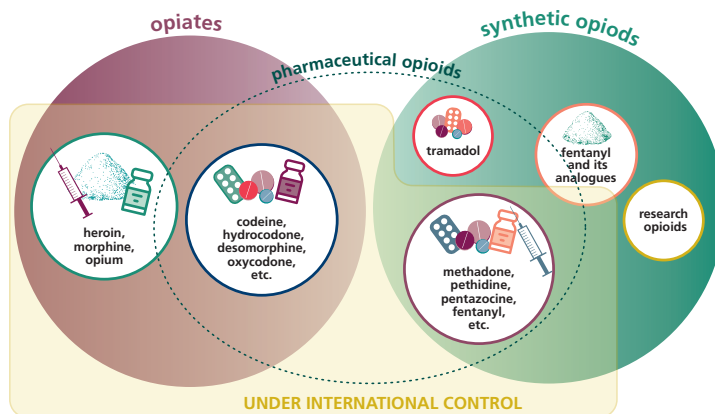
opiates

synthetic opiods

pharmaceutical opioids

heroin, morphine, opium

codeine, hydrocodone, desomorphine, oxycodone, etc.

tramadol

fentanyl and its analogues

research opioids

methadone, pethidine, pentazocine, fentanyl, etc.

UNDER INTERNATIONAL CONTROL